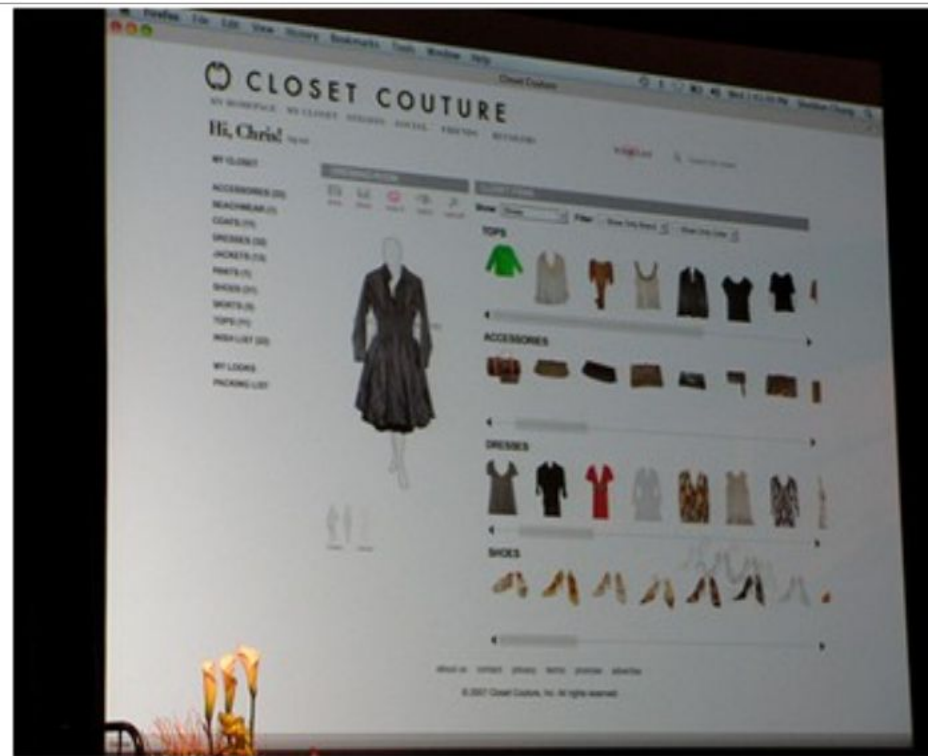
Firefox File Edit View History Bookmarks Tools Window Help

Closet Couture

CLOSET COUTURE

Hi, Chris!

MY CLOSET

ACCESSORIES (22)
BEACHWEAR (1)
COATS (11)
DRESSES (32)
JACKETS (13)
PANTS (7)
SHOES (31)
SKIRTS (9)
TOPS (11)
WISH LIST (22)

MY LOOKS
PACKING LIST

Show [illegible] Filter

TOPS

ACCESSORIES

DRESSES

SHOES

about us contact privacy terms promise advertise

© 2007 Closet Couture, Inc. All rights reserved.